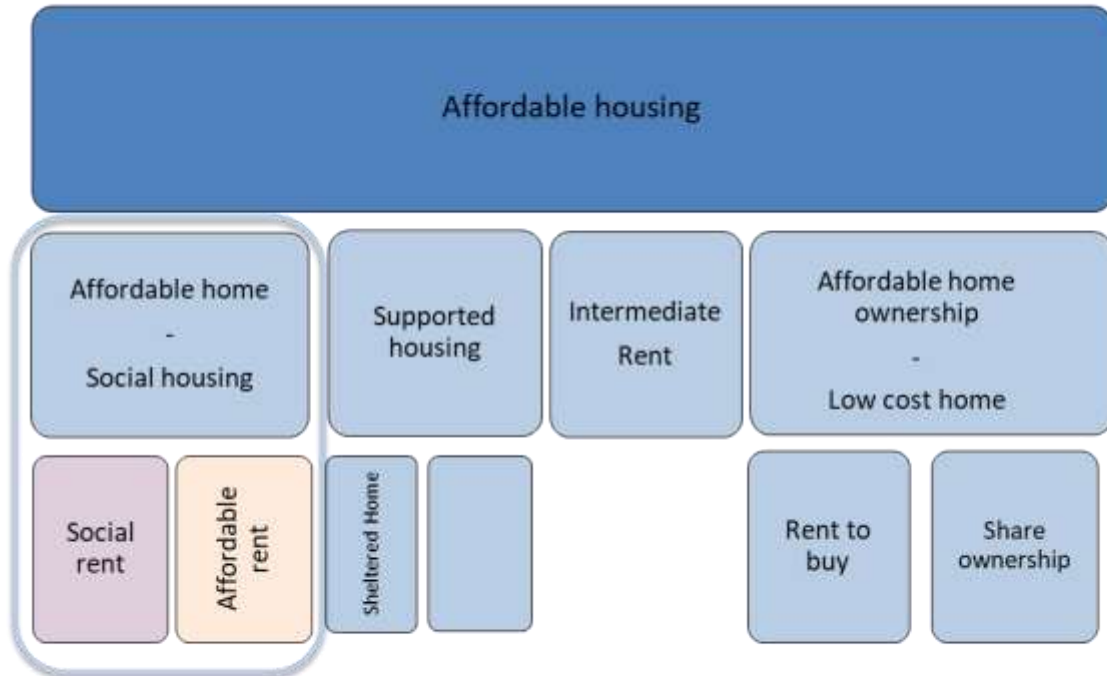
Affordable housing

Affordable home
-
Social housing

Supported housing

Intermediate Rent

Affordable home ownership
-
Low cost home

Social rent

Affordable rent

Sheltered Home

Rent to buy

Share ownership